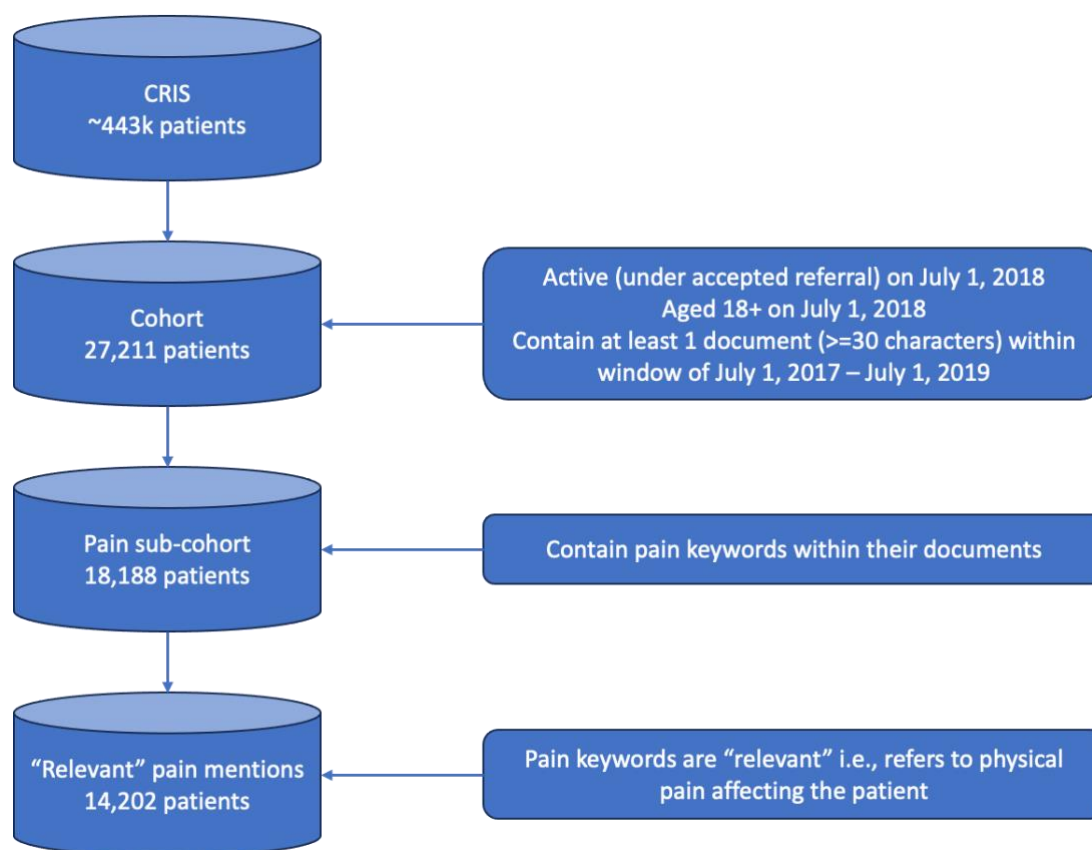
CRIS
~443k patients

Cohort
27,211 patients

Active (under accepted referral) on July 1, 2018
Aged 18+ on July 1, 2018
Contain at least 1 document (>=30 characters) within window of July 1, 2017 – July 1, 2019

Pain sub-cohort
18,188 patients

Contain pain keywords within their documents

"Relevant" pain mentions
14,202 patients

Pain keywords are "relevant" i.e., refers to physical pain affecting the patient